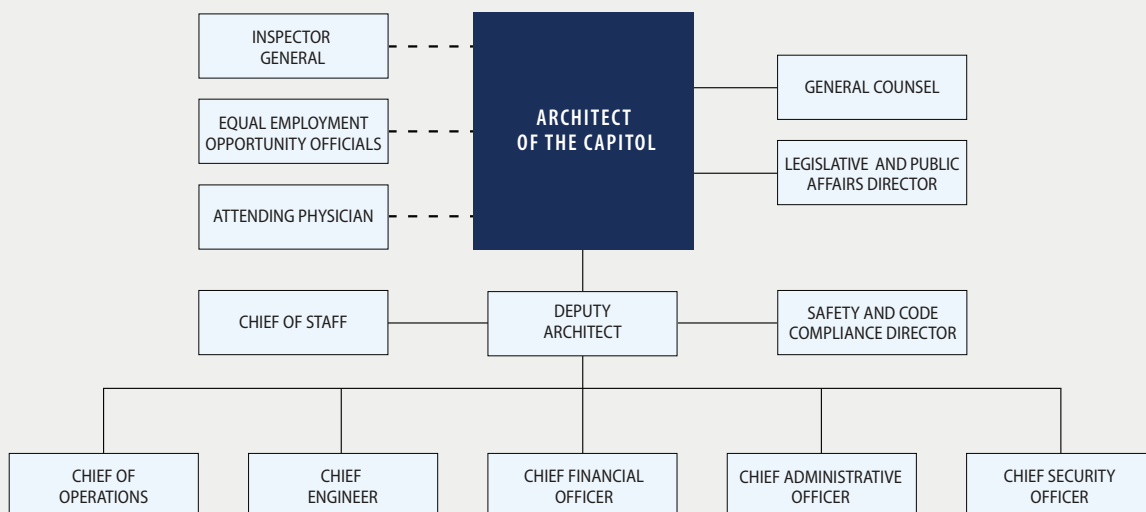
INSPECTOR GENERAL

EQUAL EMPLOYMENT OPPORTUNITY OFFICIALS

ATTENDING PHYSICIAN

ARCHITECT OF THE CAPITOL

GENERAL COUNSEL

LEGISLATIVE AND PUBLIC AFFAIRS DIRECTOR

CHIEF OF STAFF

DEPUTY ARCHITECT

SAFETY AND CODE COMPLIANCE DIRECTOR

CHIEF OF OPERATIONS

CHIEF ENGINEER

CHIEF FINANCIAL OFFICER

CHIEF ADMINISTRATIVE OFFICER

CHIEF SECURITY OFFICER